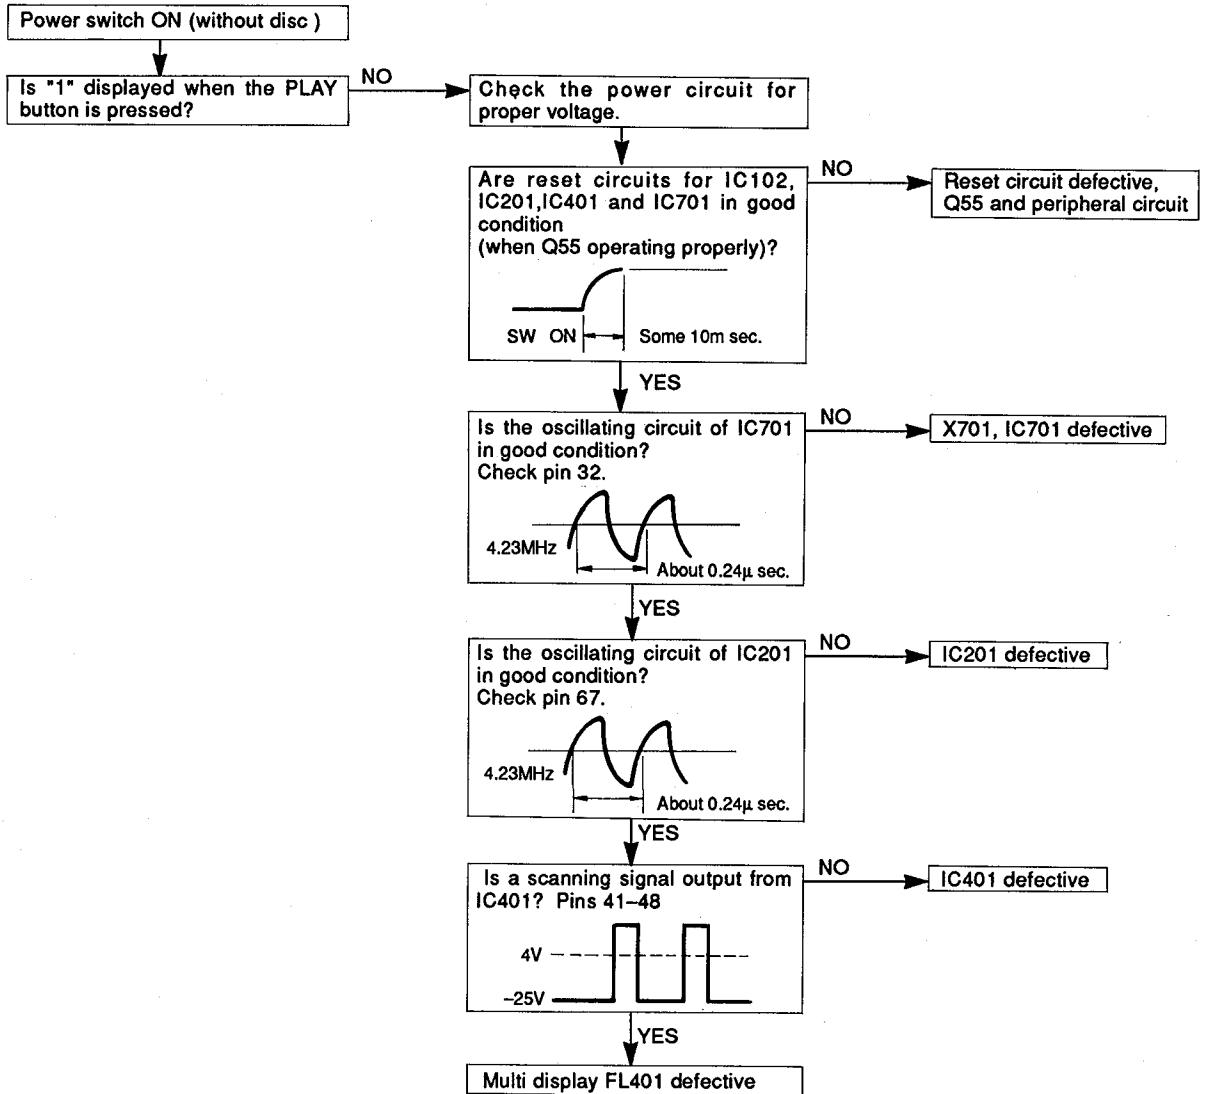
Power switch ON (without disc )

Is "1" displayed when the PLAY button is pressed?

NO

Check the power circuit for proper voltage.

Are reset circuits for IC102, IC201,IC401 and IC701 in good condition
(when Q55 operating properly)?

SW ON

Some 10m sec.

NO

Reset circuit defective, Q55 and peripheral circuit

YES

Is the oscillating circuit of IC701 in good condition?
Check pin 32.

4.23MHz

About 0.24μ sec.

NO

X701, IC701 defective

YES

Is the oscillating circuit of IC201 in good condition?
Check pin 67.

4.23MHz

About 0.24μ sec.

NO

IC201 defective

YES

Is a scanning signal output from IC401? Pins 41–48

4V

–25V

NO

IC401 defective

YES

Multi display FL401 defective